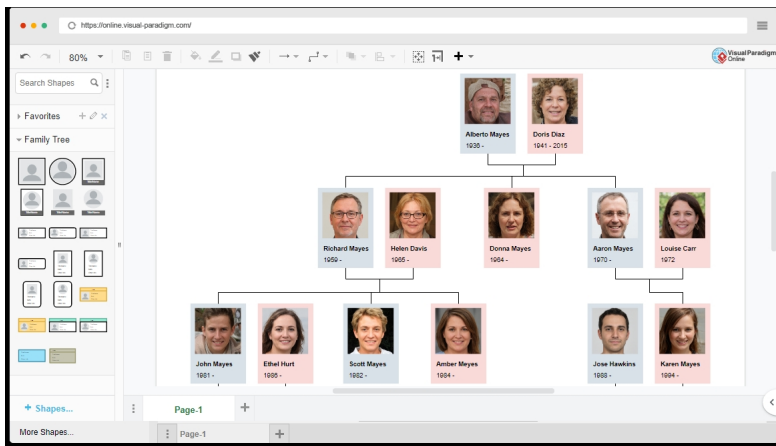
https://online.visual-paradigm.com/

80%

Visual Paradigm Online

Search Shapes

Favorites

Family Tree

Alberto Mayes
1938 -

Doris Diaz
1941 - 2015

Richard Mayes
1959 -

Helen Davis
1965 -

Donna Mayes
1964 -

Aaron Mayes
1970 -

Louise Carr
1972

John Mayes
1981 -

Ethel Hurt
1895 -

Scott Mayes
1982 -

Amber Meyes
1984 -

Jose Hawkins
1888 -

Karen Mayes
1994 -

+ Shapes...

Page-1

More Shapes...

Page-1